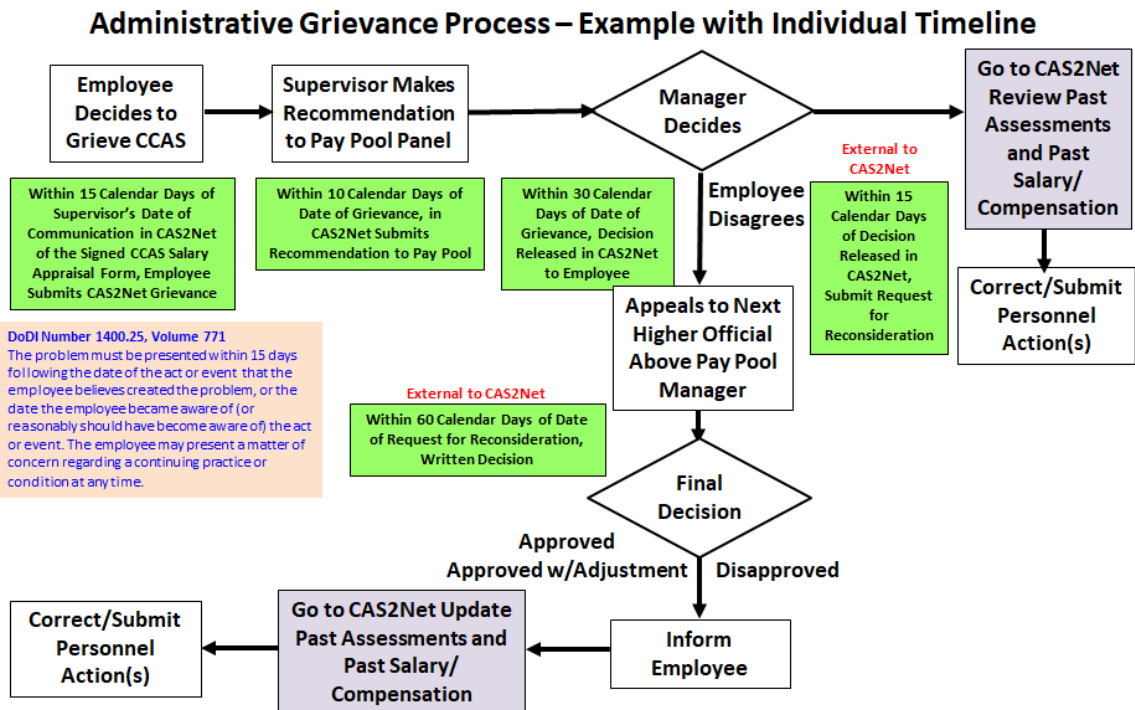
Administrative Grievance Process – Example with Individual Timeline

Employee Decides to Grieve CCAS

Supervisor Makes Recommendation to Pay Pool Panel

Manager Decides

Go to CAS2Net Review Past Assessments and Past Salary/ Compensation

Within 15 Calendar Days of Supervisor's Date of Communication in CAS2Net of the Signed CCAS Salary Appraisal Form, Employee Submits CAS2Net Grievance

Within 10 Calendar Days of Date of Grievance, in CAS2Net Submits Recommendation to Pay Pool

Within 30 Calendar Days of Date of Grievance, Decision Released in CAS2Net to Employee

Employee Disagrees

External to CAS2Net

Within 15 Calendar Days of Decision Released in CAS2Net, Submit Request for Reconsideration

Correct/Submit Personnel Action(s)

DoDI Number 1400.25, Volume 771
The problem must be presented within 15 days following the date of the act or event that the employee believes created the problem, or the date the employee became aware of (or reasonably should have become aware of) the act or event. The employee may present a matter of concern regarding a continuing practice or condition at any time.

Appeals to Next Higher Official Above Pay Pool Manager

External to CAS2Net

Within 60 Calendar Days of Date of Request for Reconsideration, Written Decision

Final Decision

Approved
Approved w/Adjustment

Disapproved

Correct/Submit Personnel Action(s)

Go to CAS2Net Update Past Assessments and Past Salary/ Compensation

Inform Employee